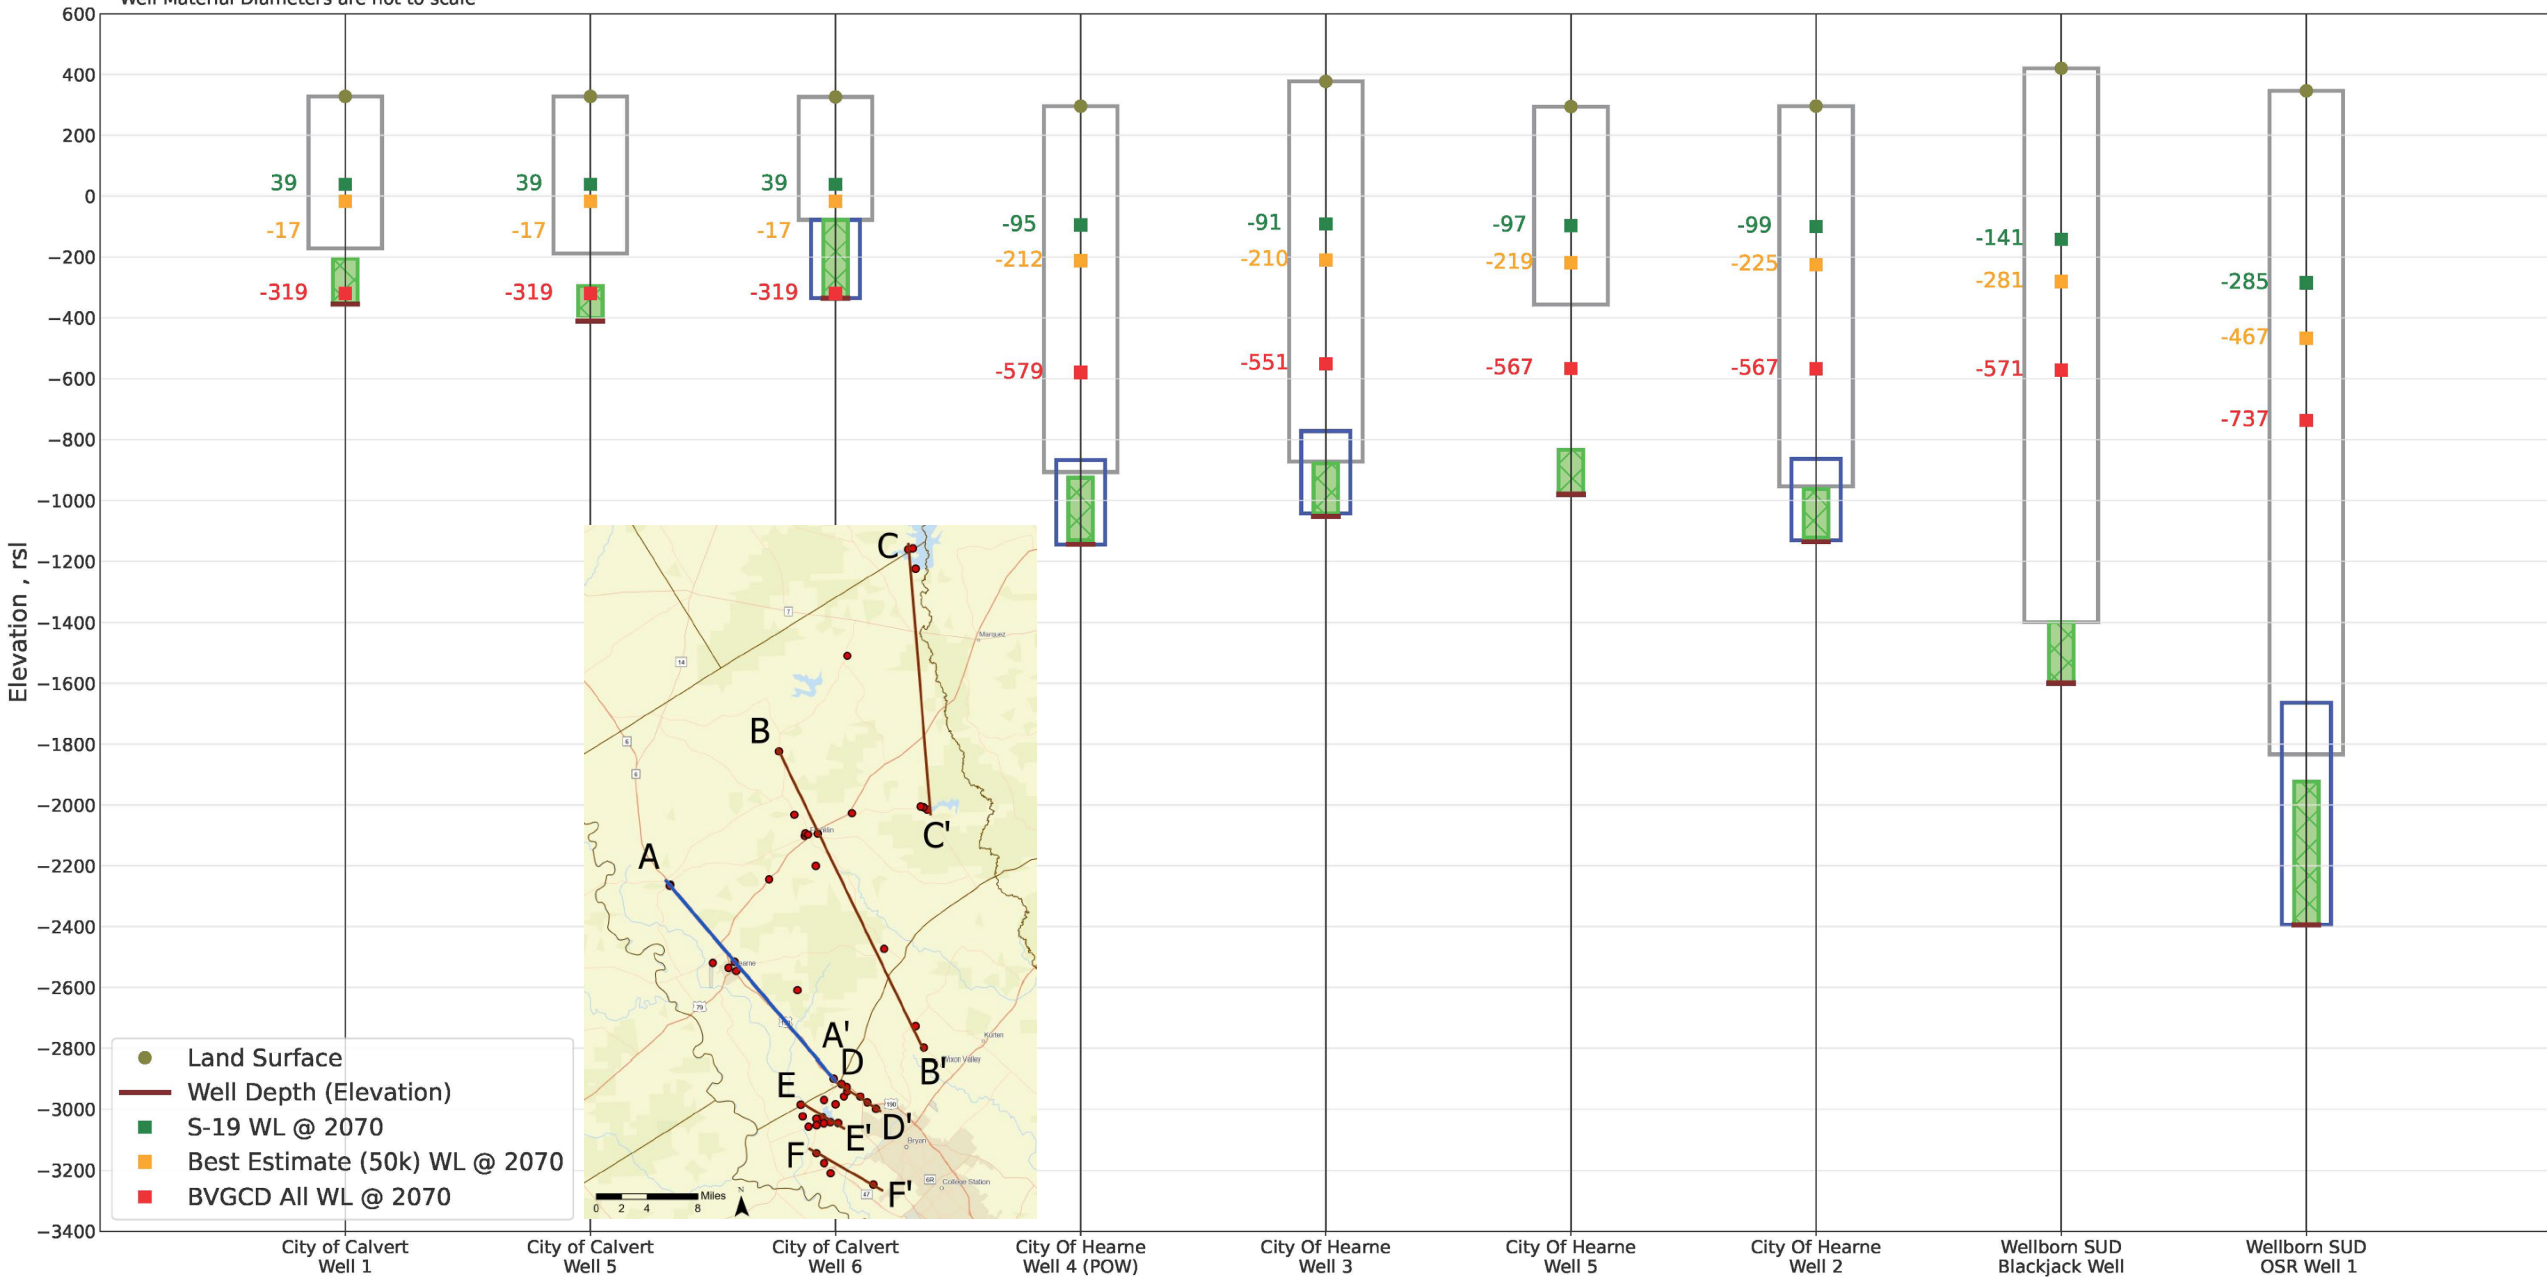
Well Material Diameters are not to scale

Elevation , rsl

600
400
200
0
−200
−400
−600
−800
−1000
−1200
−1400
−1600
−1800
−2000
−2200
−2400
−2600
−2800
−3000
−3200
−3400

39
-17
-319

39
-17
-319

39
-17
-319

-95
-212
-579

-91
-210
-551

-97
-219
-567

-99
-225
-567

-141
-281
-571

-285
-467
-737

C
C'
B
B'
A
A'
D
D'
E
E'
F
F'
Marquez
Kurten
Bryan
College Station
0 2 4 8 Miles

Land Surface
Well Depth (Elevation)
S-19 WL @ 2070
Best Estimate (50k) WL @ 2070
BVGCD All WL @ 2070

City of Calvert Well 1
City of Calvert Well 5
City of Calvert Well 6
City Of Hearne Well 4 (POW)
City Of Hearne Well 3
City Of Hearne Well 5
City Of Hearne Well 2
Wellborn SUD Blackjack Well
Wellborn SUD OSR Well 1